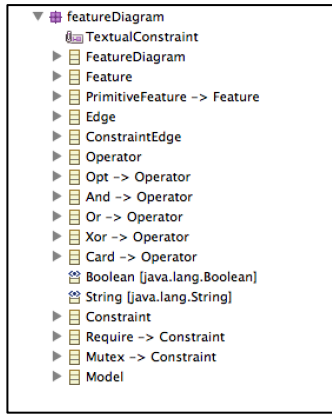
featureDiagram
TextualConstraint
FeatureDiagram
Feature
PrimitiveFeature -> Feature
Edge
ConstraintEdge
Operator
Opt -> Operator
And -> Operator
Or -> Operator
Xor -> Operator
Card -> Operator
Boolean [java.lang.Boolean]
String [java.lang.String]
Constraint
Require -> Constraint
Mutex -> Constraint
Model